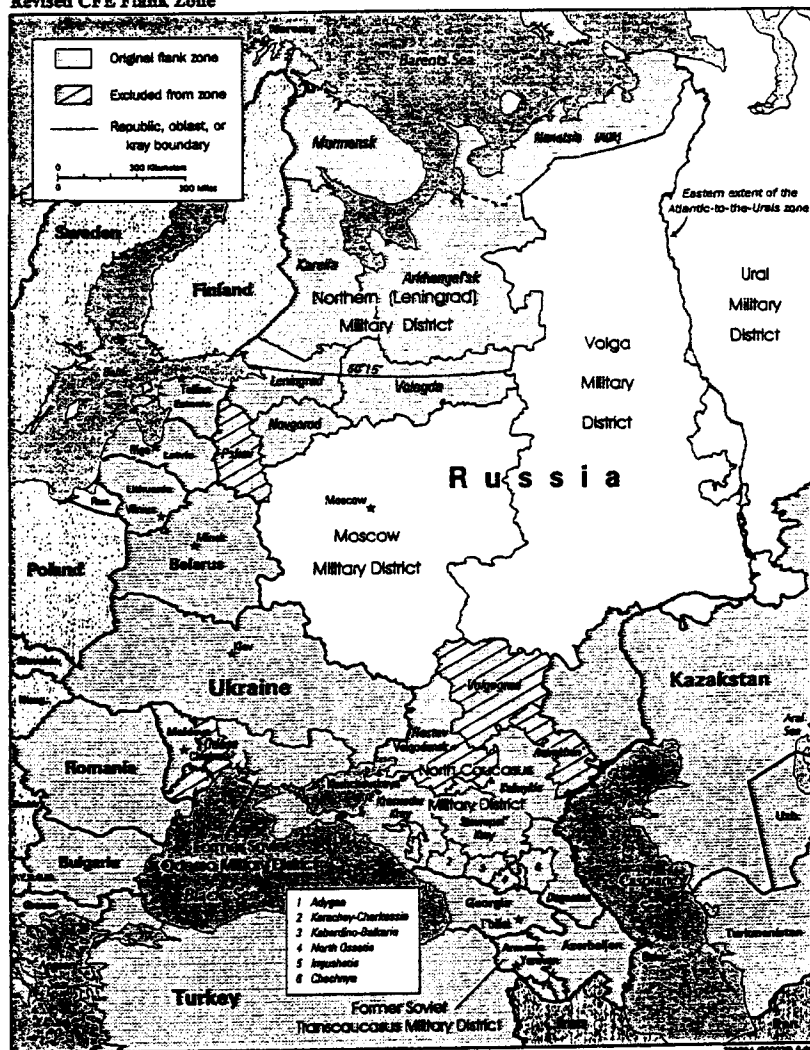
Revised CFE Flank Zone

Original flank zone
Excluded from zone
Republic, oblast, or kray boundary
0 300 Kilometers
0 300 Miles

Barents Sea
Murmansk
Novaya Zemlya
Eastern extent of the Atlantic-to-the-Urals zone
Sweden
Finland
Karelia
Arkhangel'sk
Northern (Leningrad) Military District
Ural Military District
Volga Military District
68°15'
Leningrad
Vologda
Tallinn
Estonia
Riga
Latvia
Pskov
Novgorod
Lithuania
Vilnius
Russia
Moscow
Moscow Military District
Minsk
Belarus
Poland
Kiev
Ukraine
Kazakstan
Volgograd
Rostov
Krasnodar Kray
Stavropol' Kray
Astrakhan
Kalmykia
North Caucasus Military District
Aral Sea
Moldova
Romania
Bulgaria
Former Soviet Odessa Military District
1 Adygea
2 Karachay-Cherkessia
3 Kabardino-Balkaria
4 North Ossetia
5 Ingushetia
6 Chechnya
Georgia
Tbilisi
Dagestan
Armenia
Yerevan
Azerbaijan
Turkmenistan
Uzb.
Turkey
Former Soviet Transcaucasus Military District